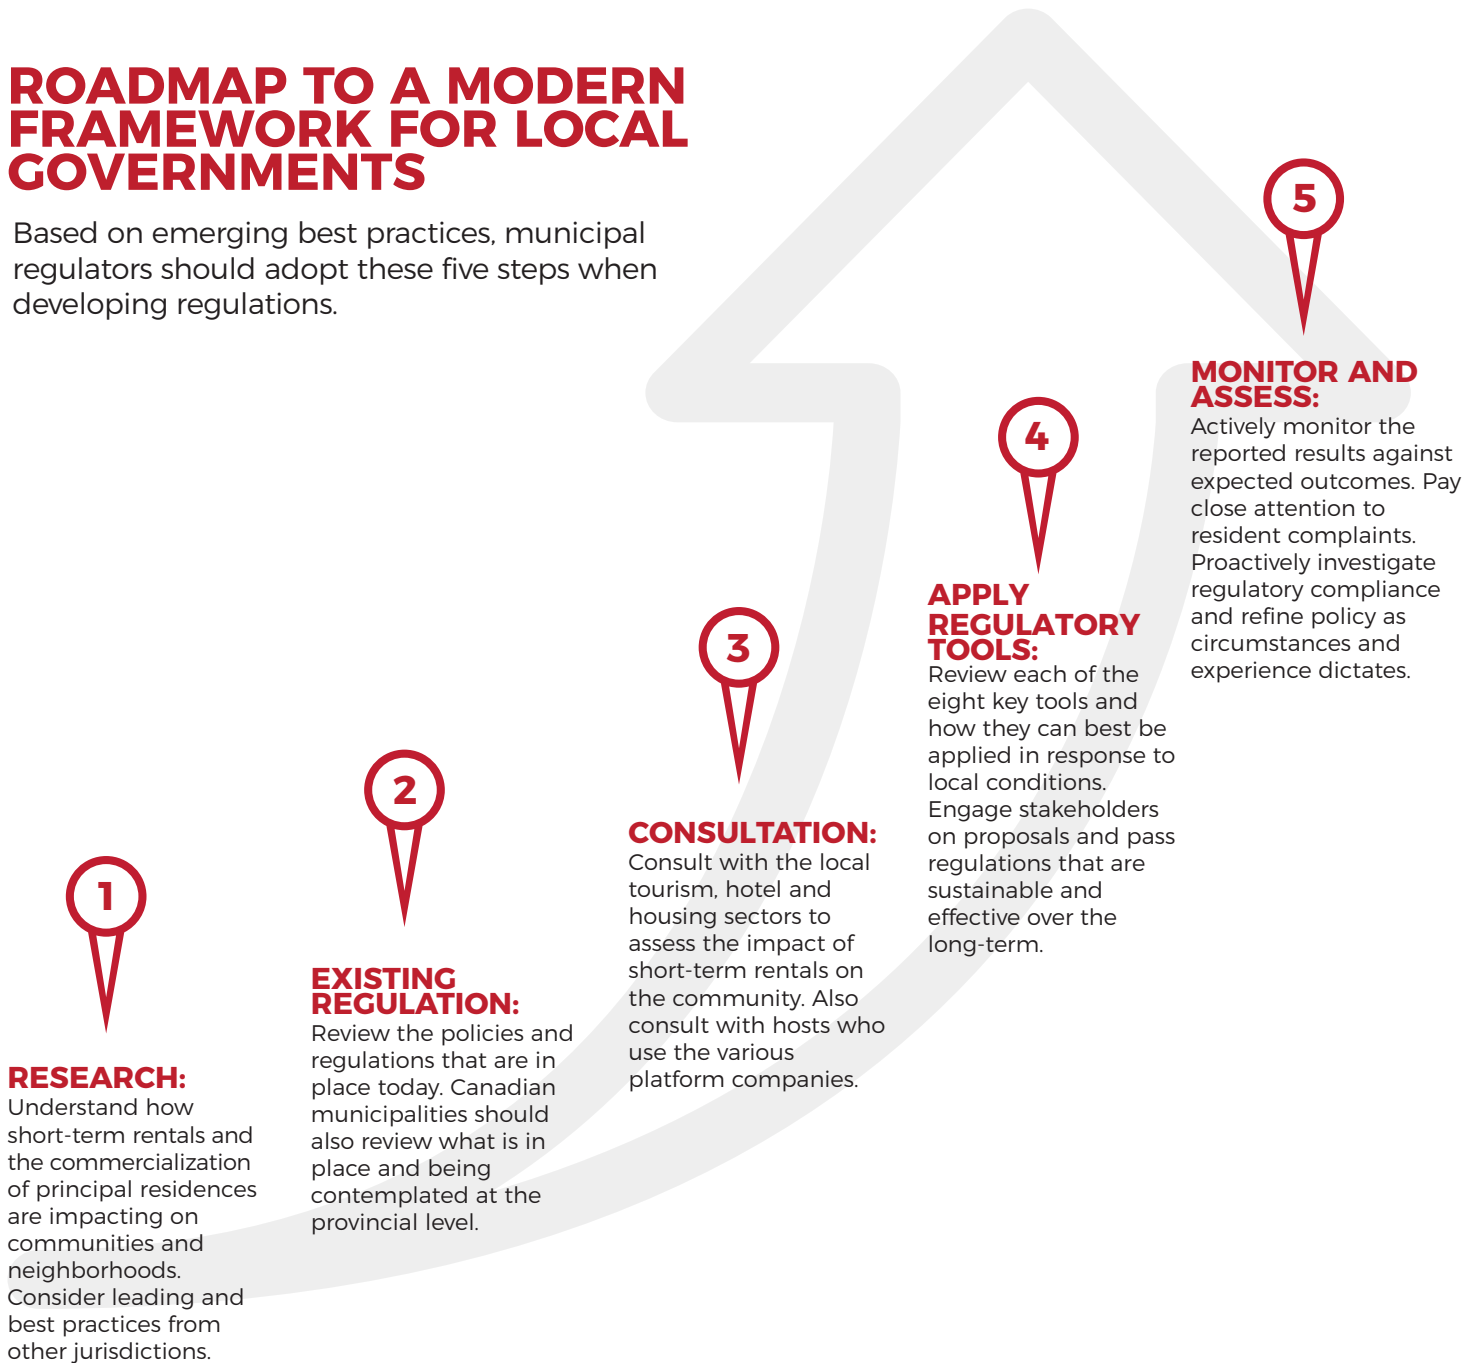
ROADMAP TO A MODERN FRAMEWORK FOR LOCAL GOVERNMENTS

Based on emerging best practices, municipal regulators should adopt these five steps when developing regulations.

1

RESEARCH:
Understand how short-term rentals and the commercialization of principal residences are impacting on communities and neighborhoods. Consider leading and best practices from other jurisdictions.

2

EXISTING REGULATION:
Review the policies and regulations that are in place today. Canadian municipalities should also review what is in place and being contemplated at the provincial level.

3

CONSULTATION:
Consult with the local tourism, hotel and housing sectors to assess the impact of short-term rentals on the community. Also consult with hosts who use the various platform companies.

4

APPLY REGULATORY TOOLS:
Review each of the eight key tools and how they can best be applied in response to local conditions. Engage stakeholders on proposals and pass regulations that are sustainable and effective over the long-term.

5

MONITOR AND ASSESS:
Actively monitor the reported results against expected outcomes. Pay close attention to resident complaints. Proactively investigate regulatory compliance and refine policy as circumstances and experience dictates.